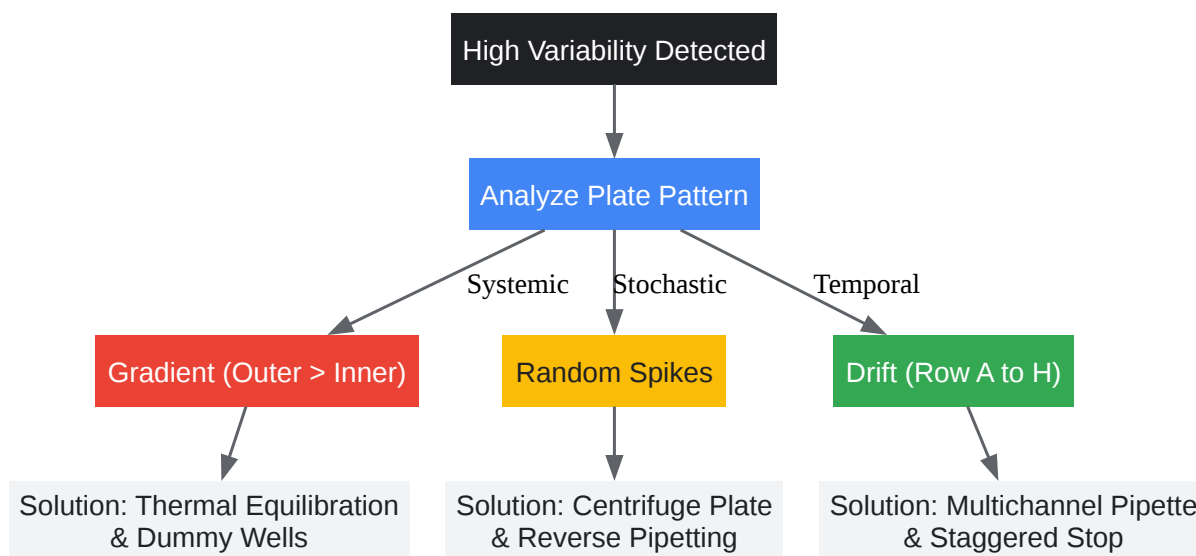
High Variability Detected

Analyze Plate Pattern

Systemic

Stochastic

Temporal

Gradient (Outer > Inner)

Random Spikes

Drift (Row A to H)

Solution: Thermal Equilibration & Dummy Wells

Solution: Centrifuge Plate & Reverse Pipetting

Solution: Multichannel Pipette & Staggered Stop